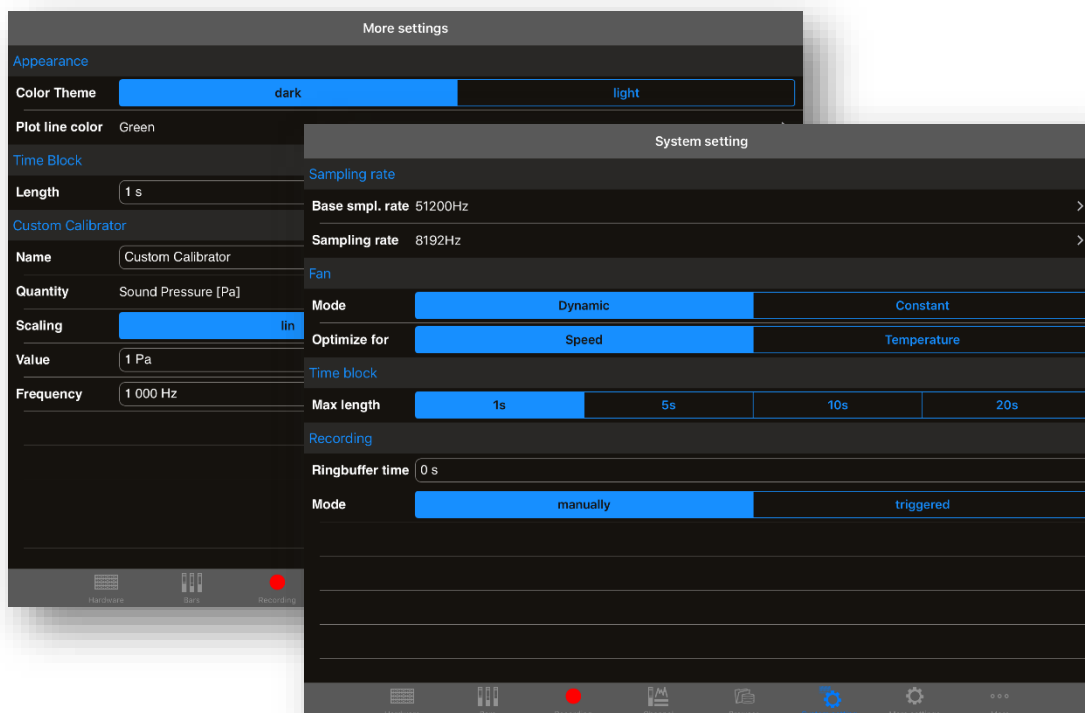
More settings

Appearance

Color Theme dark light

Plot line color Green

Time Block

Length 1 s

Custom Calibrator

Name Custom Calibrator

Quantity Sound Pressure [Pa]

Scaling lin

Value 1 Pa

Frequency 1 000 Hz

Hardware Bars Recording

System setting

Sampling rate

Base smpl. rate 51200Hz

Sampling rate 8192Hz

Fan

Mode Dynamic Constant

Optimize for Speed Temperature

Time block

Max length 1s 5s 10s 20s

Recording

Ringbuffer time 0 s

Mode manually triggered